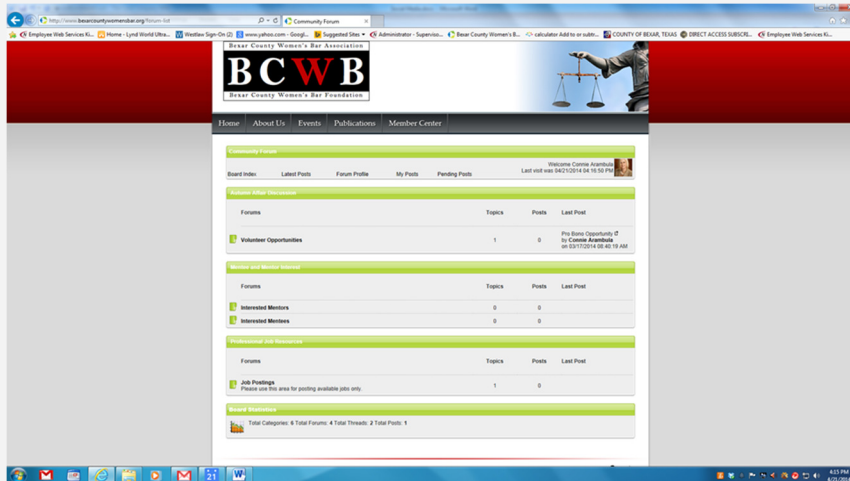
http://www.bexarcountywomensbar.org/forum-list
Community Forum
Employee Web Services Ki... Home - Lynd World Ultra... Westlaw Sign-On (2) www.yahoo.com - Googl... Suggested Sites Administrator - Supervisio... Bexar County Women's B... calculator Add to or subtr... COUNTY OF BEXAR, TEXAS DIRECT ACCESS SUBSCRI... Employee Web Services Ki...

Bexar County Women's Bar Association
BCWB
Bexar County Women's Bar Foundation

Home About Us Events Publications Member Center

Community Forum
Board Index Latest Posts Forum Profile My Posts Pending Posts
Welcome Connie Arambula
Last visit was 04/21/2014 04:16:50 PM

Autumn Affair Discussion
| Forums | Topics | Posts | Last Post |
|---|---|---|---|
| Volunteer Opportunities | 1 | 0 | Pro Bono Opportunity by Connie Arambula on 03/17/2014 08:40:19 AM |

Mentor and Mentee Interest
| Forums | Topics | Posts | Last Post |
|---|---|---|---|
| Interested Mentors | 0 | 0 | |
| Interested Mentees | 0 | 0 | |

Professional Job Resources
| Forums | Topics | Posts | Last Post |
|---|---|---|---|
| Job Postings Please use this area for posting available jobs only. | 1 | 0 | |

Board Statistics
Total Categories: 6 Total Forums: 4 Total Threads: 2 Total Posts: 1

4:15 PM
4/21/2014